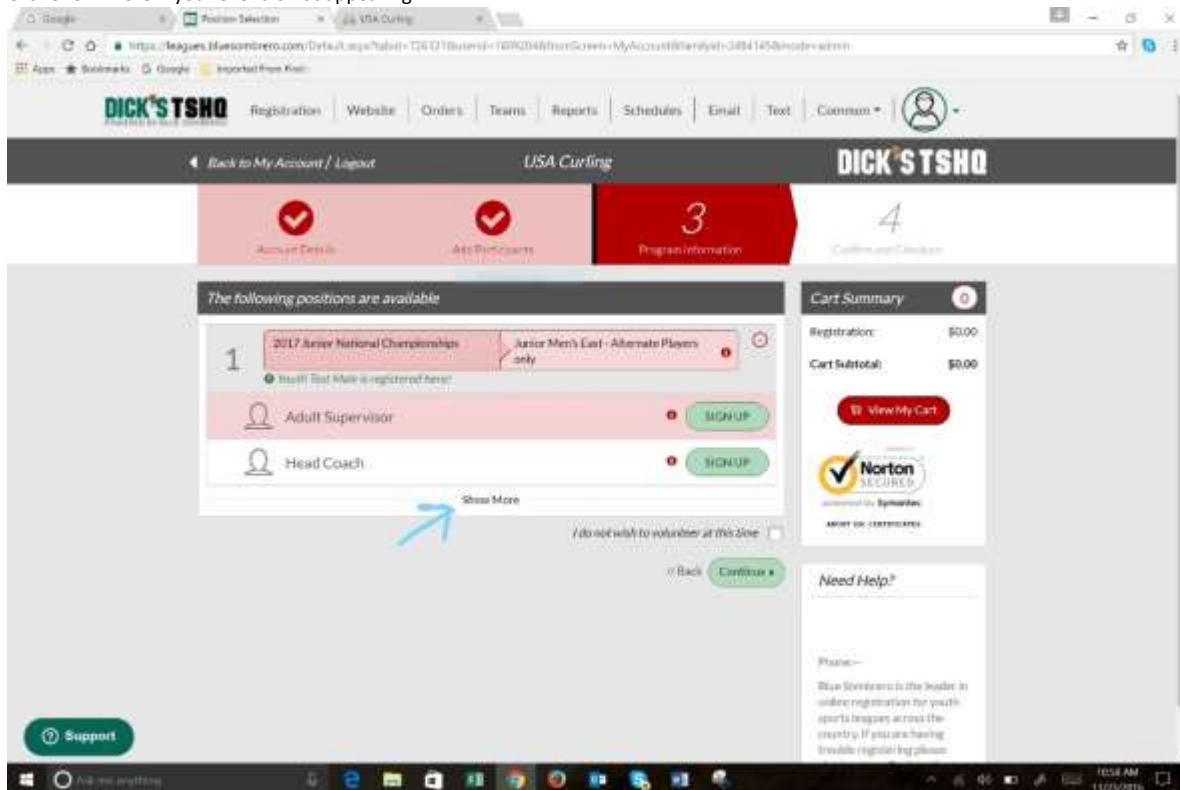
Google | Position Selection | USA Curling

https://leagues.bluesombrero.com/Default.aspx?tabid=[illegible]

Apps | Bookmarks | Google | Imported From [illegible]

DICK'S TSHQ | Registration | Website | Orders | Teams | Reports | Schedules | Email | Text | Common

Back to My Account / Logout | USA Curling | DICK'S TSHQ

Account Details | Add Participants | 3 Program Information | 4 Confirm and Checkout

The following positions are available

1 | 2017 Junior National Championships | Junior Men's East - Alternate Players only

Youth Test Male is registered here!

Adult Supervisor | SIGN UP

Head Coach | SIGN UP

Show More

I do not wish to volunteer at this time

« Back | Continue »

Cart Summary | 0

Registration: $0.00

Cart Subtotal: $0.00

View My Cart

Norton SECURED powered by Symantec

ABOUT SSL CERTIFICATES

Need Help?

Phone:--

Blue Sombrero is the leader in online registration for youth sports leagues across the country. If you are having trouble registering please

Support

Ask me anything

10:54 AM 11/21/2016